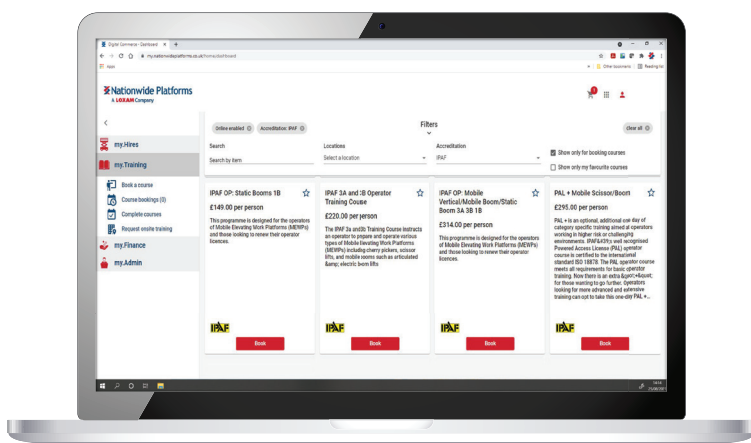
Digital Commerce - Dashboard ×

my.nationwideplatforms.co.uk/home/dashboard

Apps

Other bookmarks | Reading list

Nationwide Platforms
A LOXAM Company

<

my.Hires

my.Training

Book a course

Course bookings (0)

Complete courses

Request onsite training

my.Finance

my.Admin

Online enabled ⊗ Accreditation: IPAF ⊗

Filters

Clear all ⊗

Search

Search by item

Locations

Select a location

Accreditation

IPAF

Show only for booking courses

Show only my favourite courses

IPAF OP: Static Booms 1B

£149.00 per person

This programme is designed for the operators of Mobile Elevating Work Platforms (MEWPs) and those looking to renew their operator licences.

IPAF

Book

IPAF 3A and 3B Operator Training Course

£220.00 per person

The IPAF 3a and3b Training Course instructs an operator to prepare and operate various types of Mobile Elevating Work Platforms (MEWPs) including cherry pickers, scissor lifts, and mobile booms such as articulated &amp; electric boom lifts

IPAF

Book

IPAF OP: Mobile Vertical/Mobile Boom/Static Boom 3A 3B 1B

£314.00 per person

This programme is designed for the operators of Mobile Elevating Work Platforms (MEWPs) and those looking to renew their operator licences.

IPAF

Book

PAL + Mobile Scissor/Boom

£295.00 per person

PAL + is an optional, additional one day of category specific training aimed at operators working in higher risk or challenging environments. IPAF&#39;s well recognised Powered Access Licence (PAL) operator course is certified to the international standard ISO 18878. The PAL operator course meets all requirements for basic operator training. Now there is an extra &quot;+&quot; for those wanting to go further. Operators looking for more advanced and extensive training can opt to take this one-day PAL +...

IPAF

Book